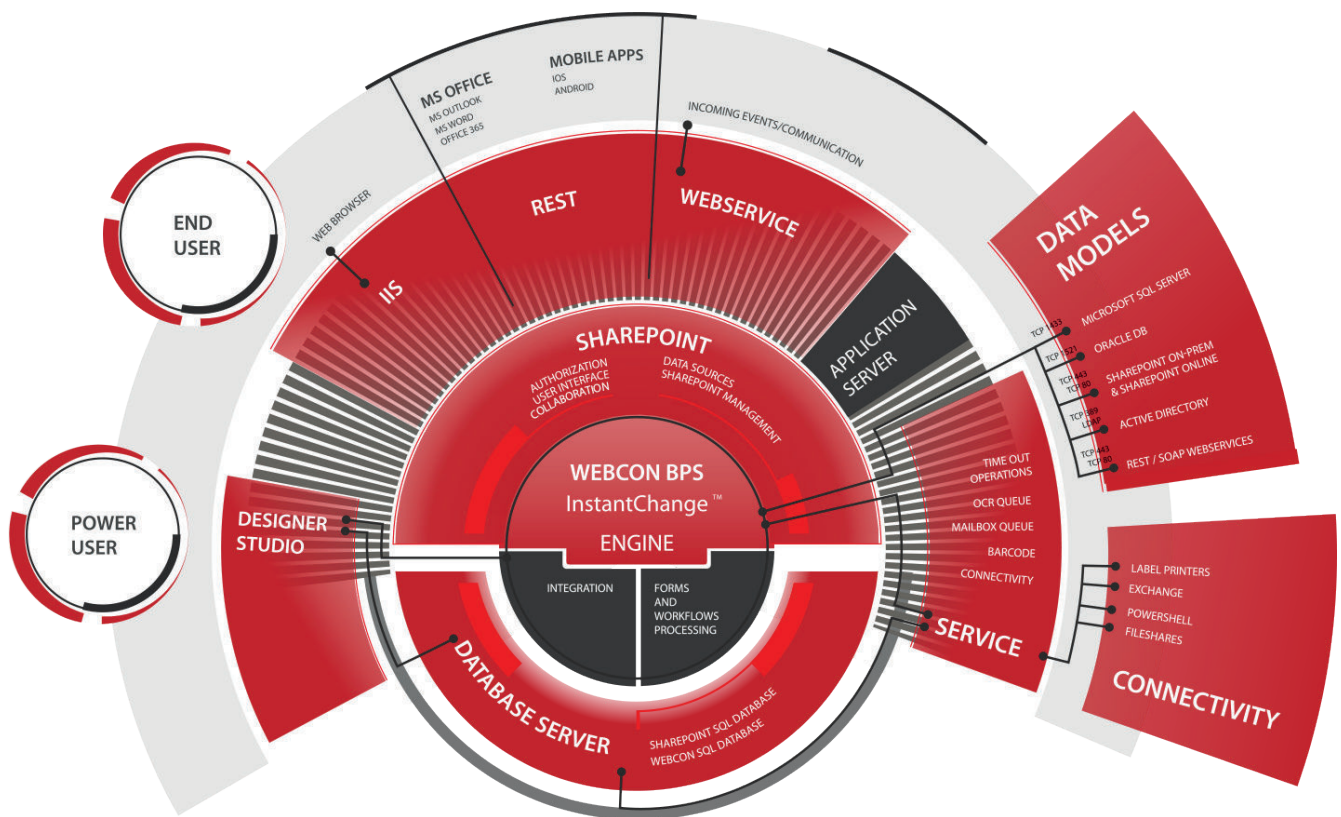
MS OFFICE
MS OUTLOOK
MS WORD
OFFICE 365

MOBILE APPS
IOS
ANDROID

INCOMING EVENTS/COMMUNICATION

END USER

WEB BROWSER

IIS

REST

WEBSERVICE

DATA MODELS

MICROSOFT SQL SERVER
ORACLE DB
SHAREPOINT ON-PREM & SHAREPOINT ONLINE
ACTIVE DIRECTORY
REST / SOAP WEBSERVICES

TCP 1433
TCP 1521
TCP 443
TCP 80
TCP 389
LDAP
TCP 443
TCP 80

APPLICATION SERVER

SHAREPOINT

AUTHORIZATION
USER INTERFACE
COLLABORATION

DATA SOURCES
SHAREPOINT MANAGEMENT

WEBCON BPS
InstantChange™
ENGINE

INTEGRATION

FORMS AND WORKFLOWS PROCESSING

POWER USER

DESIGNER STUDIO

TIME OUT OPERATIONS
OCR QUEUE
MAILBOX QUEUE
BARCODE
CONNECTIVITY

SERVICE

LABEL PRINTERS
EXCHANGE
POWERSHELL
FILESHARES

CONNECTIVITY

DATABASE SERVER

SHAREPOINT SQL DATABASE
WEBCON SQL DATABASE